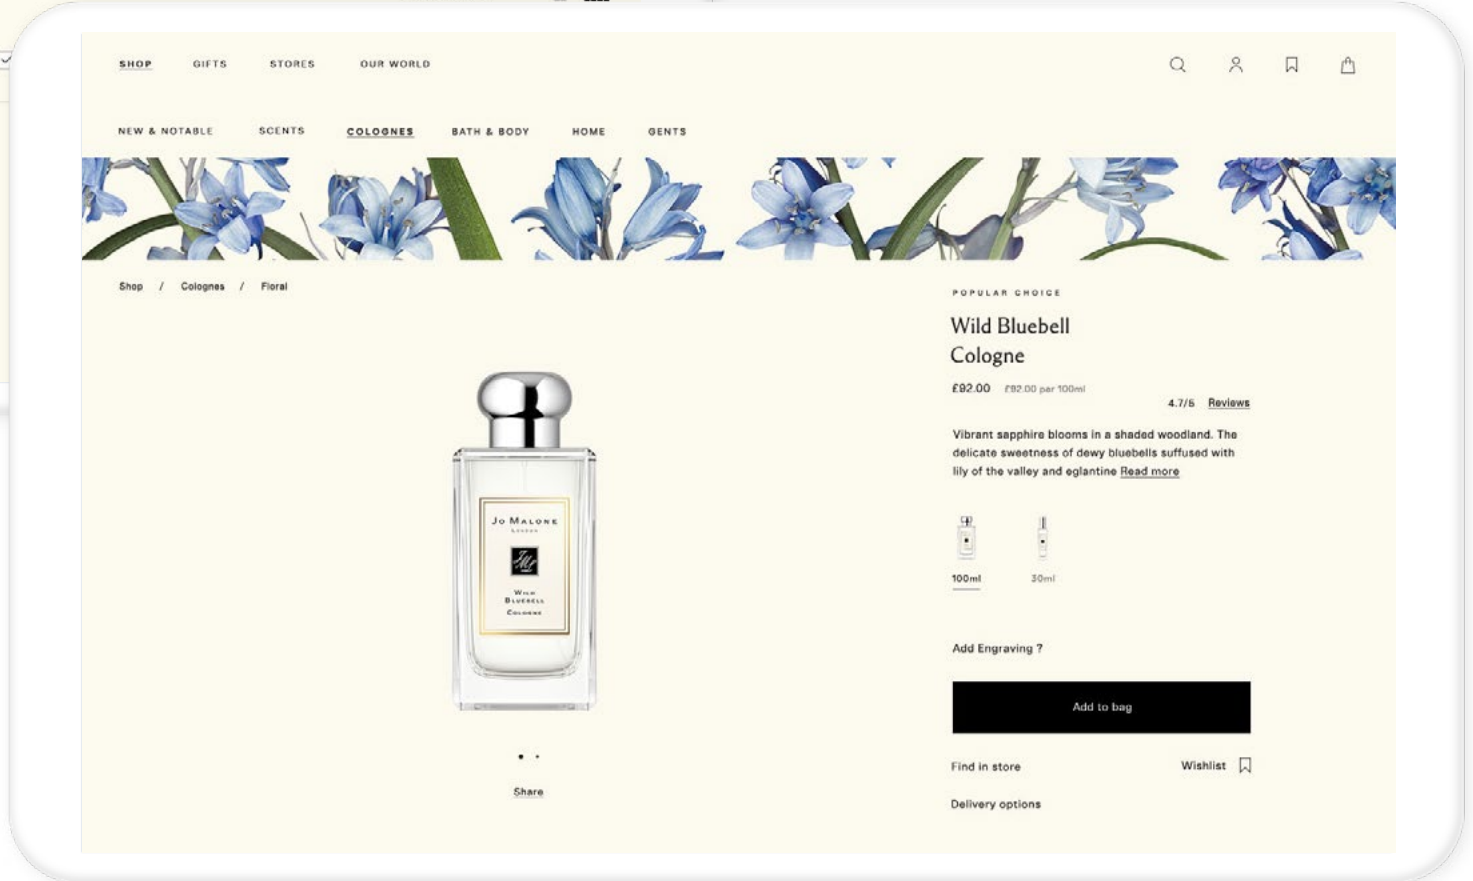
SHOP GIFTS STORES OUR WORLD

NEW & NOTABLE SCENTS COLOGNES BATH & BODY HOME GENTS

Shop / Colognes / Floral

POPULAR CHOICE

Wild Bluebell Cologne

£92.00 £92.00 per 100ml

4.7/5 Reviews

Vibrant sapphire blooms in a shaded woodland. The delicate sweetness of dewy bluebells suffused with lily of the valley and eglantine Read more

Jo Malone London

Wild Bluebell Cologne

100ml 30ml

Add Engraving ?

Add to bag

Find in store

Wishlist

Delivery options

Share